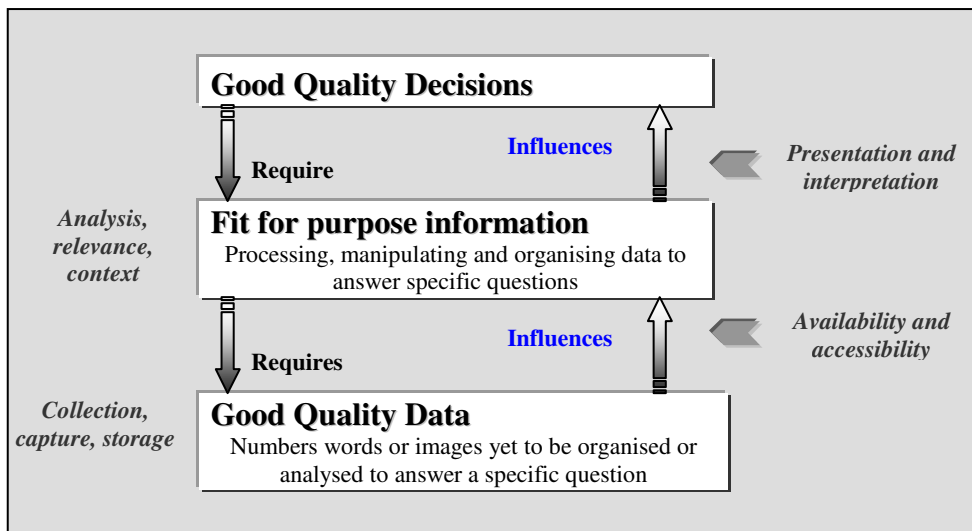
Good Quality Decisions

Require

Influences

Presentation and interpretation

Analysis, relevance, context

Fit for purpose information
Processing, manipulating and organising data to answer specific questions

Requires

Influences

Availability and accessibility

Collection, capture, storage

Good Quality Data
Numbers words or images yet to be organised or analysed to answer a specific question